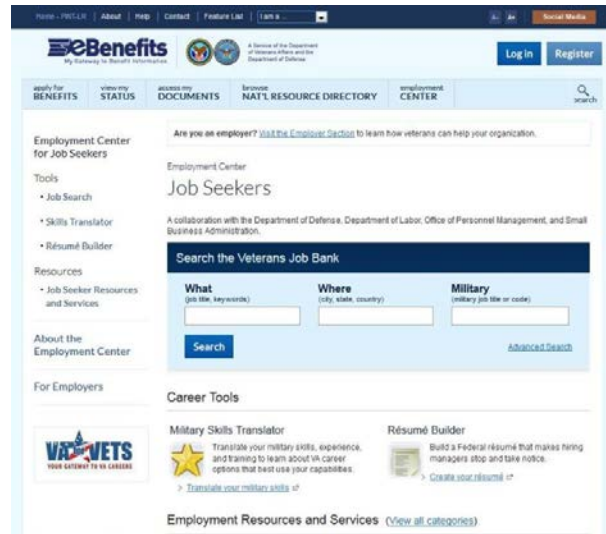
Home - PRT-LR | About | Help | Contact | Feature List | I am a ...

Social Media

eBenefits
My Gateway to Benefit Information

A Service of the Department of Veterans Affairs and the Department of Defense

Log In Register

apply for BENEFITS
view my STATUS
access my DOCUMENTS
browse NAT'L RESOURCE DIRECTORY
employment CENTER
search

Employment Center for Job Seekers

Tools
• Job Search
• Skills Translator
• Résumé Builder

Resources
• Job Seeker Resources and Services

About the Employment Center

For Employers

VA VETS
YOUR GATEWAY TO VA CAREERS

Are you an employer? Visit the Employer Section to learn how veterans can help your organization.

Employment Center

Job Seekers

A collaboration with the Department of Defense, Department of Labor, Office of Personnel Management, and Small Business Administration.

Search the Veterans Job Bank

What
(job title, keywords)

Where
(city, state, country)

Military
(military job title or code)

Search

Advanced Search

Career Tools

Military Skills Translator
Translate your military skills, experience, and training to learn about VA career options that best use your capabilities.
> Translate your military skills

Résumé Builder
Build a Federal résumé that makes hiring managers stop and take notice.
> Create your résumé

Employment Resources and Services (View all categories)